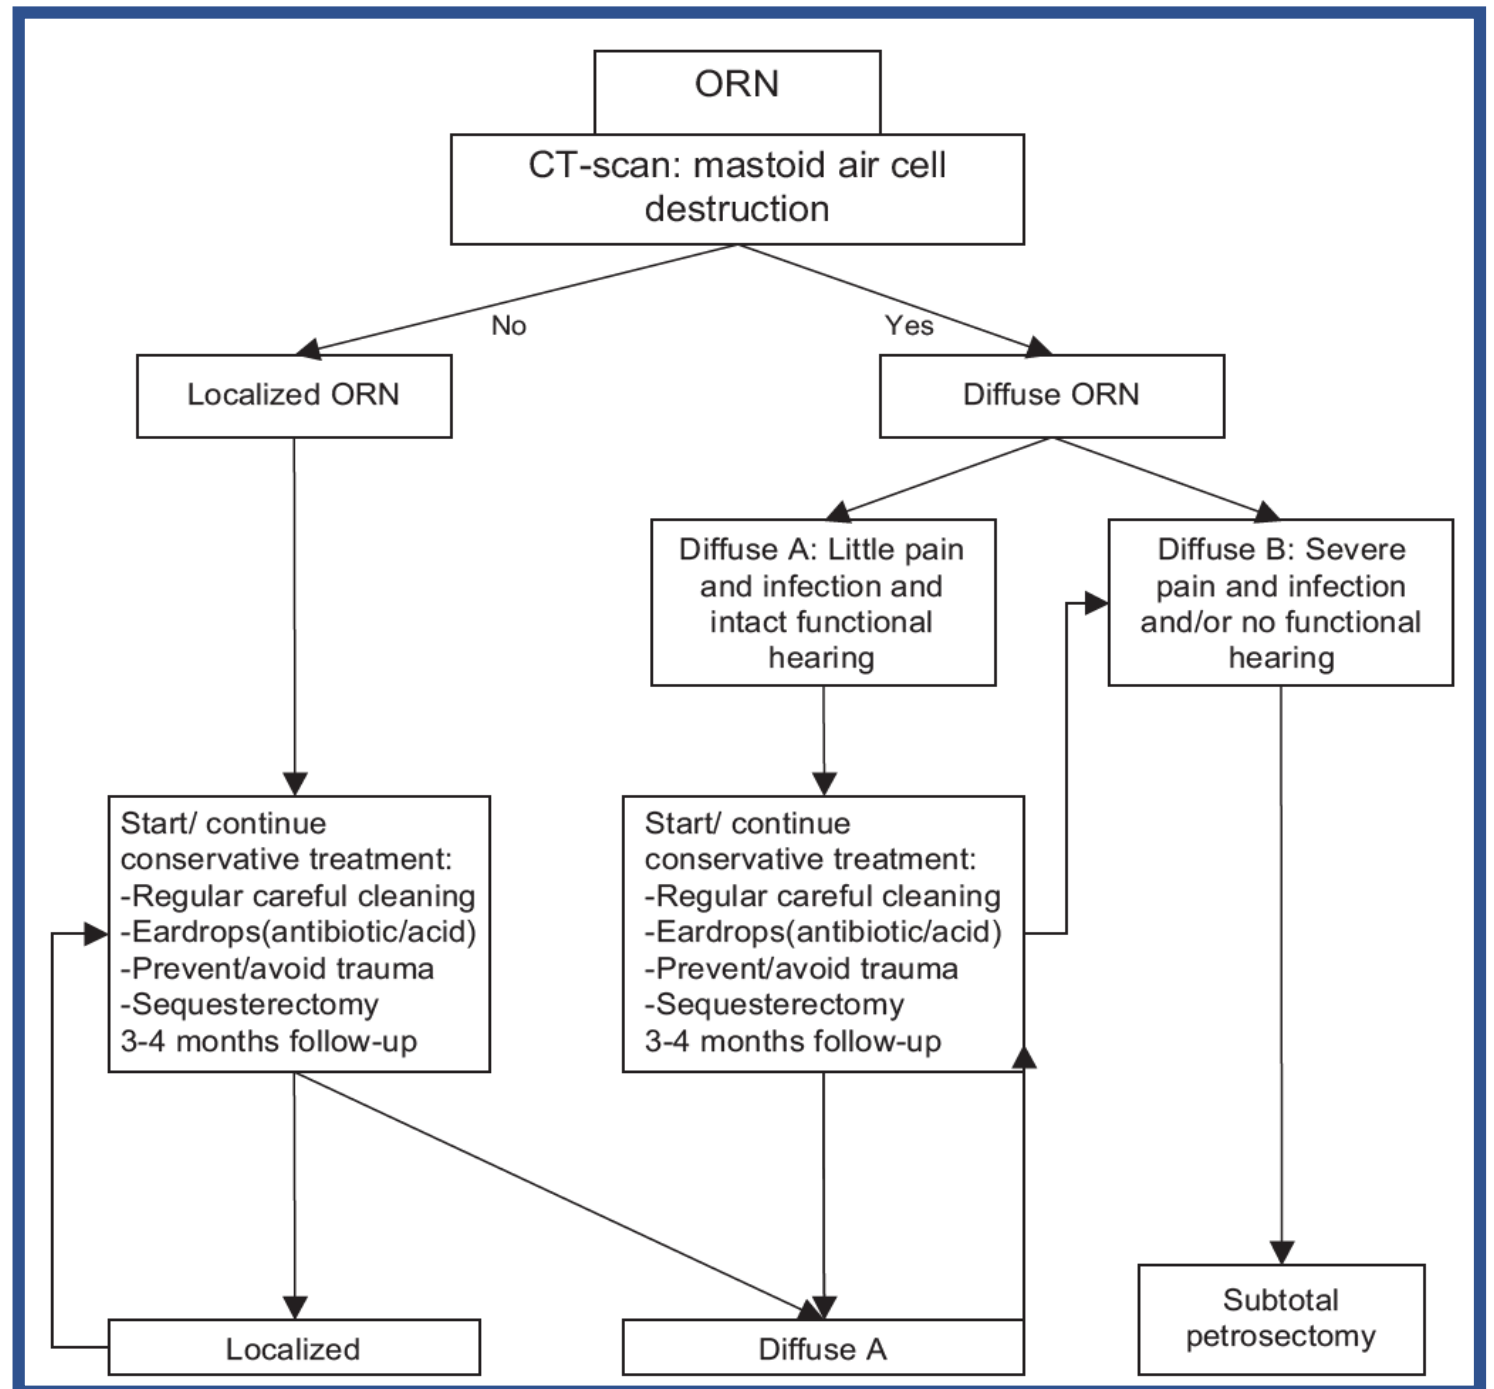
ORN

CT-scan: mastoid air cell destruction

No

Yes

Localized ORN

Diffuse ORN

Diffuse A: Little pain and infection and intact functional hearing

Diffuse B: Severe pain and infection and/or no functional hearing

Start/ continue conservative treatment:
-Regular careful cleaning
-Eardrops(antibiotic/acid)
-Prevent/avoid trauma
-Sequesterectomy
3-4 months follow-up

Start/ continue conservative treatment:
-Regular careful cleaning
-Eardrops(antibiotic/acid)
-Prevent/avoid trauma
-Sequesterectomy
3-4 months follow-up

Localized

Diffuse A

Subtotal petrosectomy